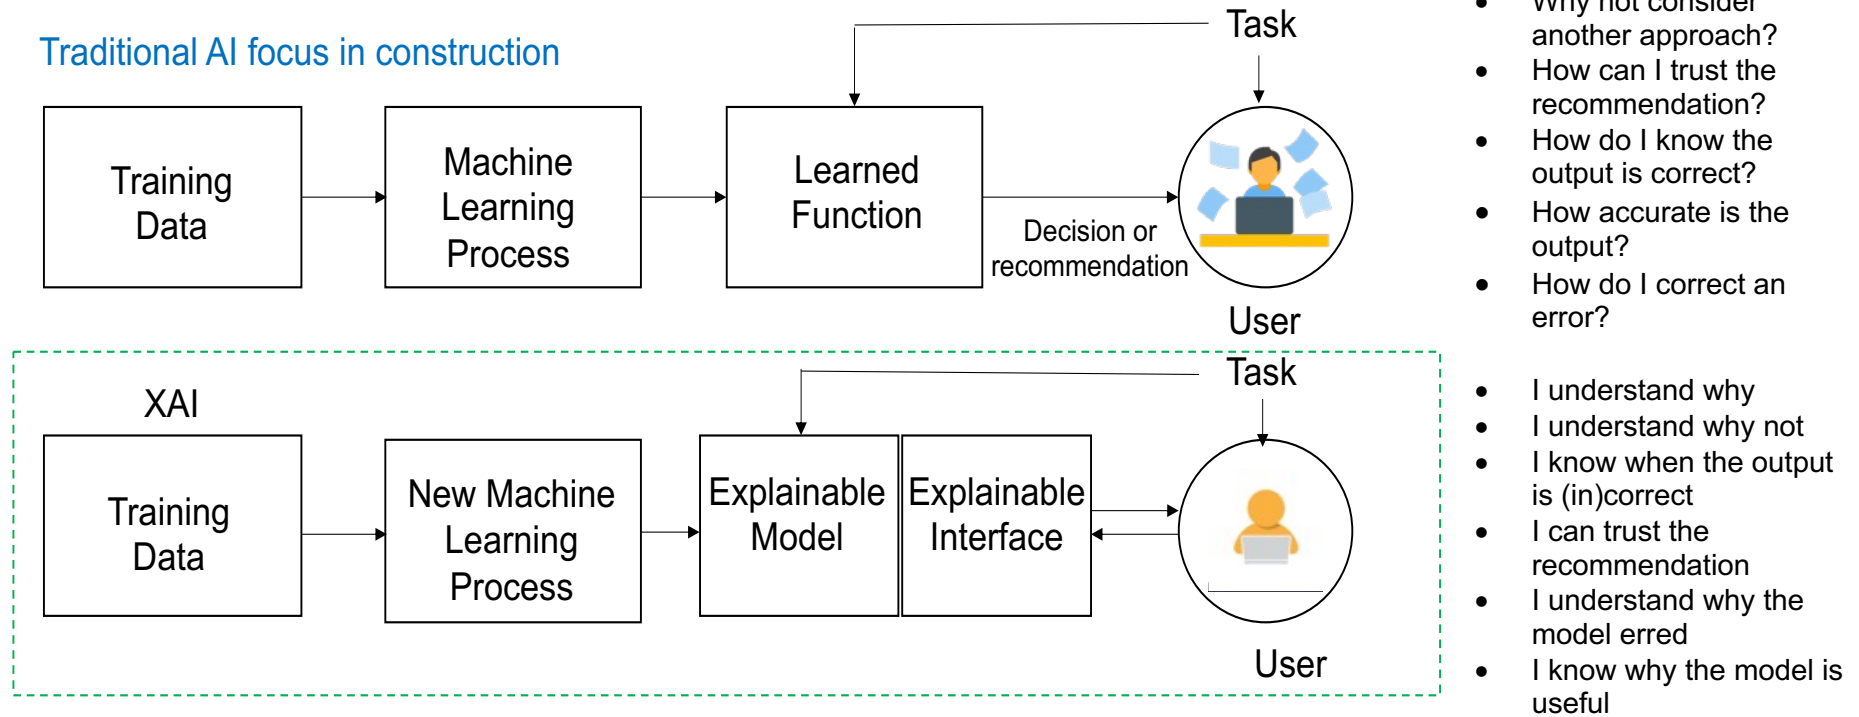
Traditional AI focus in construction

Training Data

Machine Learning Process

Learned Function

Task

Decision or recommendation

User

- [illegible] another approach?
- How can I trust the recommendation?
- How do I know the output is correct?
- How accurate is the output?
- How do I correct an error?

XAI

Training Data

New Machine Learning Process

Explainable Model

Explainable Interface

Task

User

- I understand why
- I understand why not
- I know when the output is (in)correct
- I can trust the recommendation
- I understand why the model erred
- I know why the model is useful